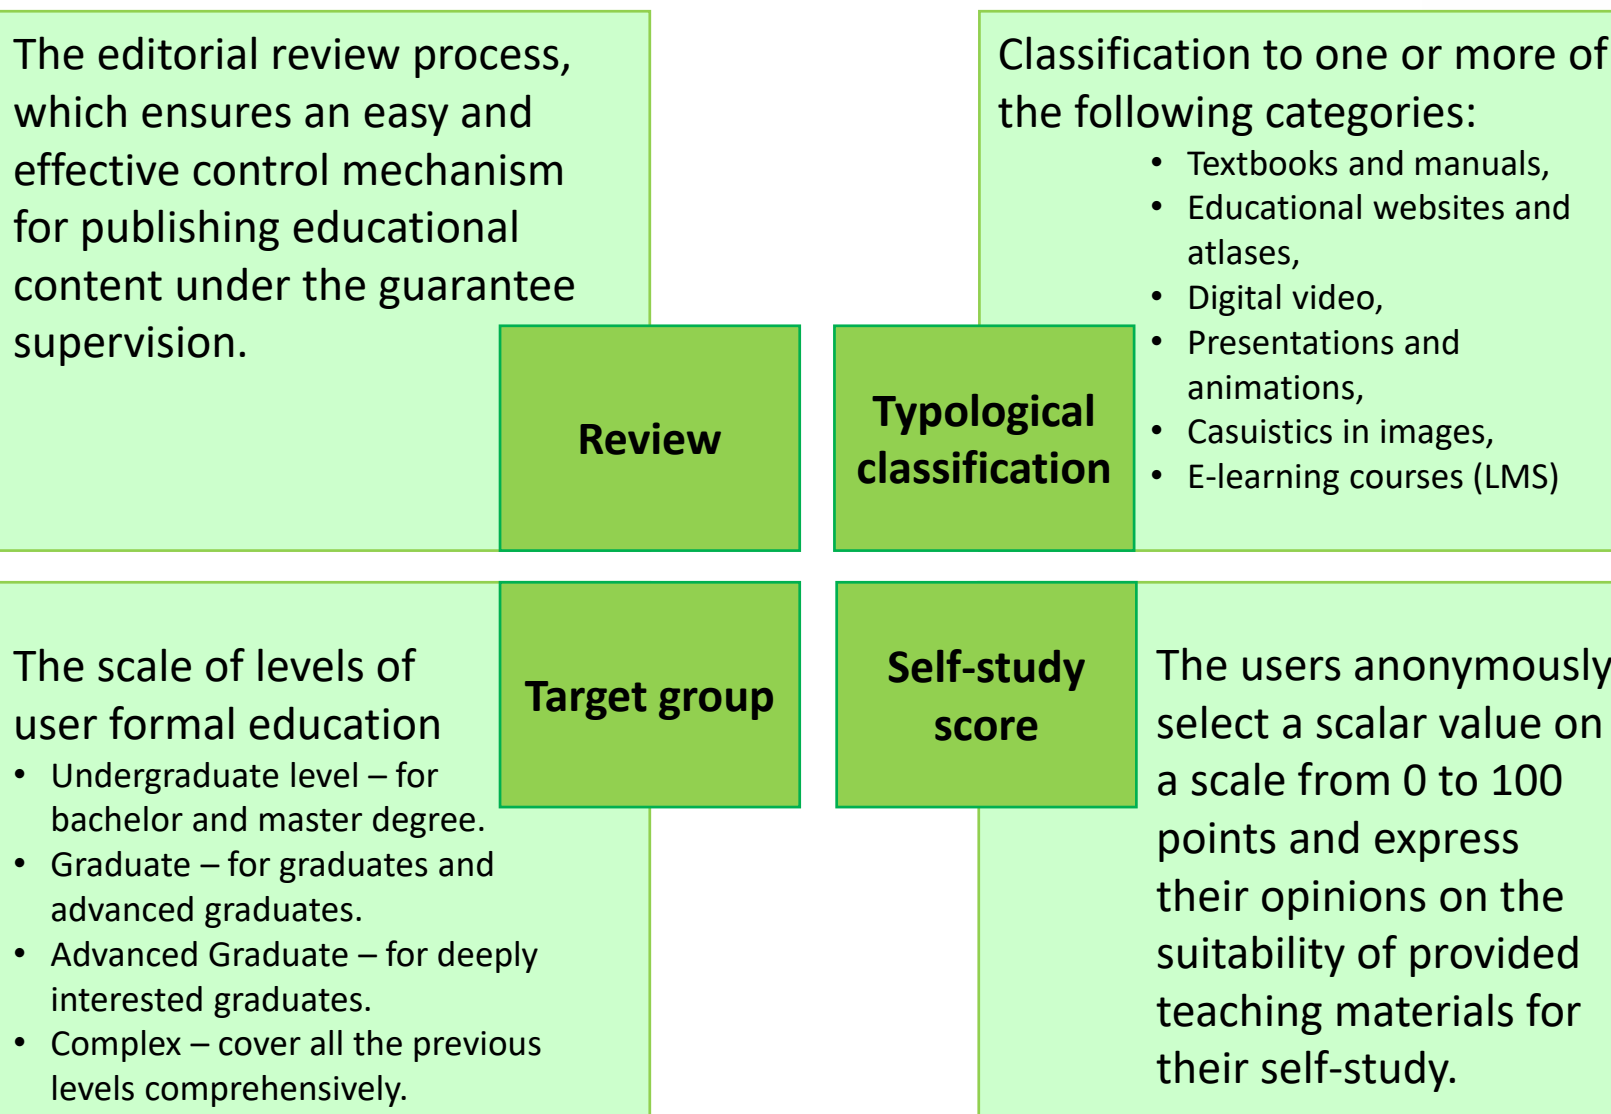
The editorial review process, which ensures an easy and effective control mechanism for publishing educational content under the guarantee supervision.

Review

Typological classification

Classification to one or more of the following categories:
- Textbooks and manuals,
- Educational websites and atlases,
- Digital video,
- Presentations and animations,
- Casuistics in images,
- E-learning courses (LMS)

The scale of levels of user formal education
- Undergraduate level – for bachelor and master degree.
- Graduate – for graduates and advanced graduates.
- Advanced Graduate – for deeply interested graduates.
- Complex – cover all the previous levels comprehensively.

Target group

Self-study score

The users anonymously select a scalar value on a scale from 0 to 100 points and express their opinions on the suitability of provided teaching materials for their self-study.